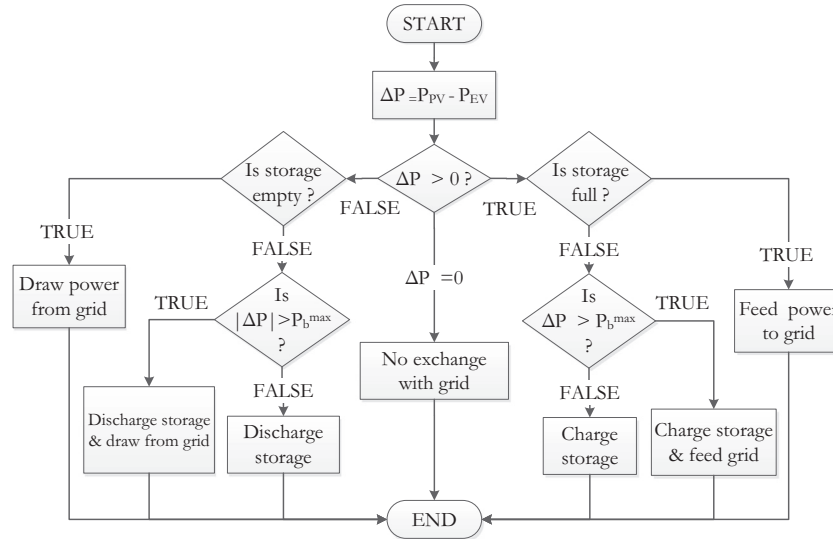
START

$\Delta P = P_{PV} - P_{EV}$

Is storage empty ?

$\Delta P > 0$ ?

Is storage full ?

FALSE

TRUE

TRUE

FALSE

FALSE

TRUE

$\Delta P = 0$

Draw power from grid

TRUE

Is $|\Delta P| > P_b^{max}$ ?

Is $\Delta P > P_b^{max}$ ?

TRUE

Feed powe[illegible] to grid

No exchange with grid

FALSE

FALSE

Discharge storage & draw from grid

Discharge storage

Charge storage

Charge storage & feed grid

END